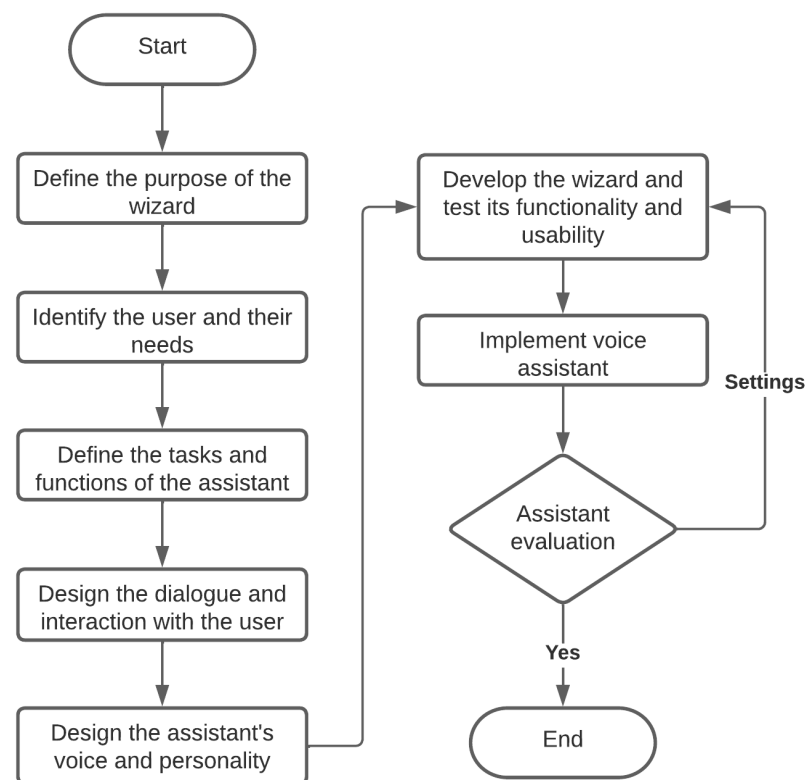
Start

Define the purpose of the wizard

Identify the user and their needs

Define the tasks and functions of the assistant

Design the dialogue and interaction with the user

Design the assistant's voice and personality

Develop the wizard and test its functionality and usability

Implement voice assistant

Settings

Assistant evaluation

Yes

End